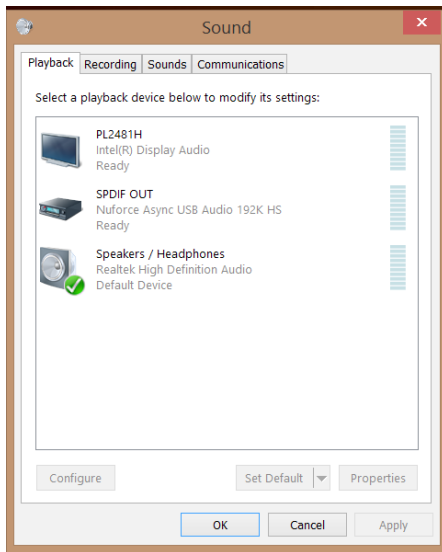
Sound

Playback | Recording | Sounds | Communications

Select a playback device below to modify its settings:

PL2481H
Intel(R) Display Audio
Ready

SPDIF OUT
Nuforce Async USB Audio 192K HS
Ready

Speakers / Headphones
Realtek High Definition Audio
Default Device

Configure | Set Default | Properties

OK | Cancel | Apply